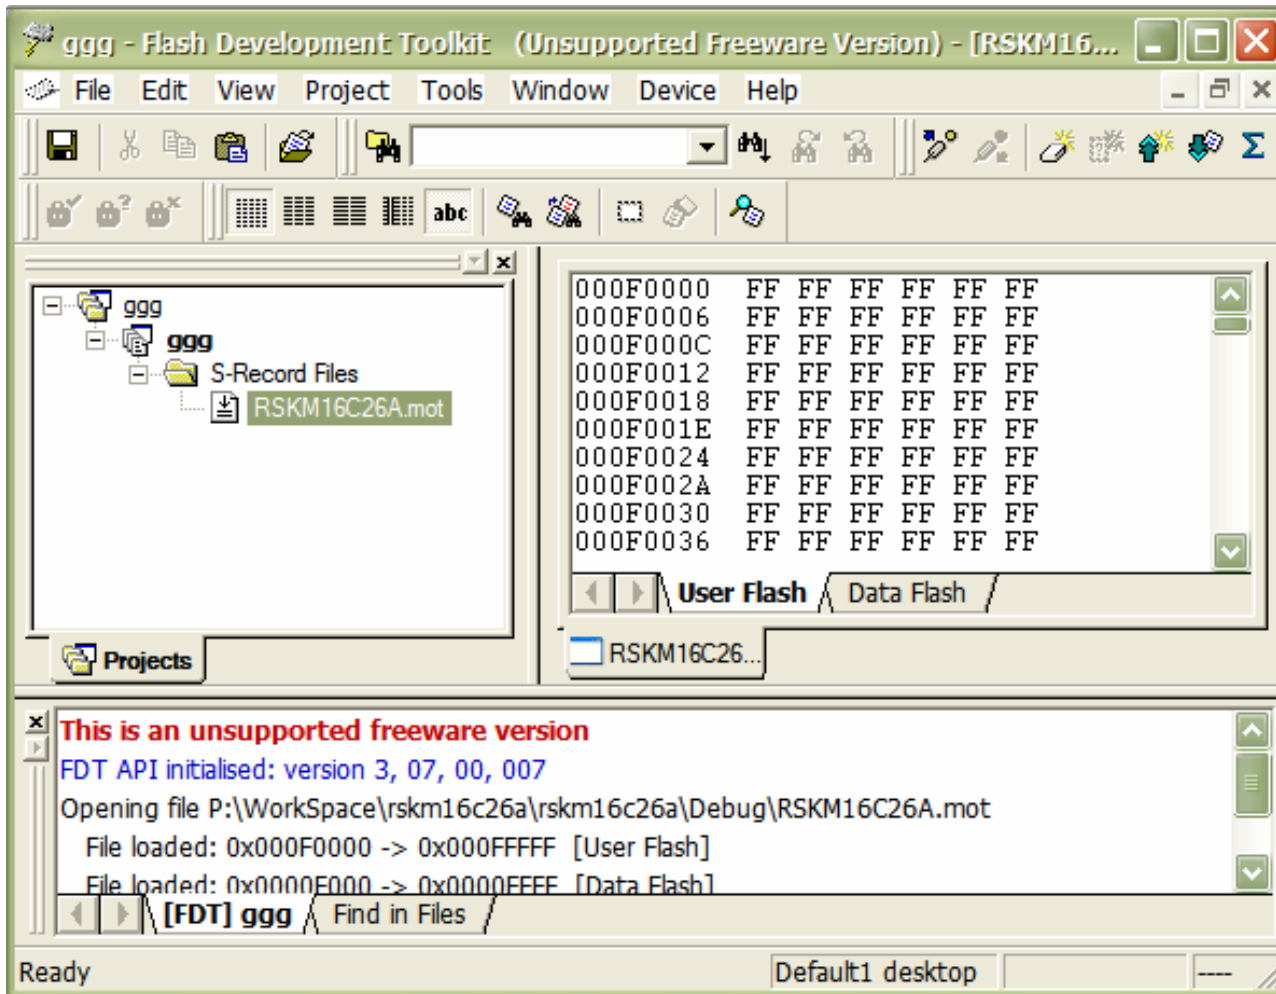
ggg - Flash Development Toolkit (Unsupported Freeware Version) - [RSKM16...

File Edit View Project Tools Window Device Help

abc

ggg
ggg
S-Record Files
RSKM16C26A.mot

Projects

| | | | | | | |
|---|---|---|---|---|---|---|
| 000F0000 | FF | FF | FF | FF | FF | FF |
| 000F0006 | FF | FF | FF | FF | FF | FF |
| 000F000C | FF | FF | FF | FF | FF | FF |
| 000F0012 | FF | FF | FF | FF | FF | FF |
| 000F0018 | FF | FF | FF | FF | FF | FF |
| 000F001E | FF | FF | FF | FF | FF | FF |
| 000F0024 | FF | FF | FF | FF | FF | FF |
| 000F002A | FF | FF | FF | FF | FF | FF |
| 000F0030 | FF | FF | FF | FF | FF | FF |
| 000F0036 | FF | FF | FF | FF | FF | FF |

User Flash Data Flash

RSKM16C26...

This is an unsupported freeware version
FDT API initialised: version 3, 07, 00, 007
Opening file P:\WorkSpace\rskm16c26a\rskm16c26a\Debug\RSKM16C26A.mot
File loaded: 0x000F0000 -> 0x000FFFFF [User Flash]
File loaded: 0x0000F000 -> 0x0000FFFF [Data Flash]

[FDT] ggg Find in Files

Ready Default1 desktop ----